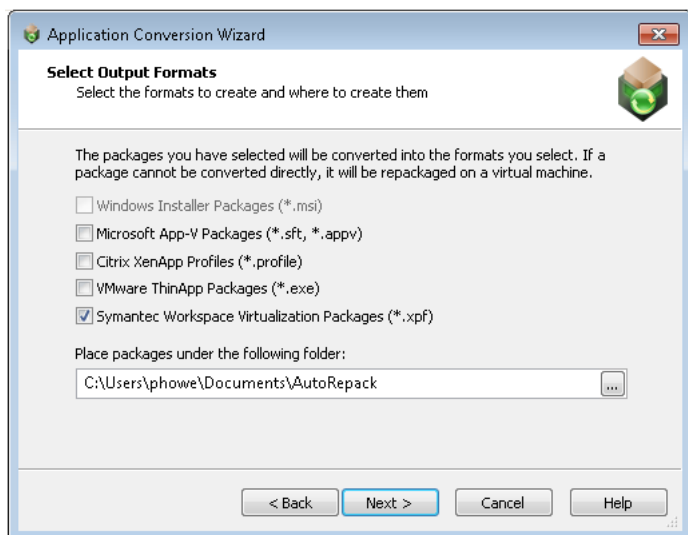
Application Conversion Wizard

Select Output Formats
Select the formats to create and where to create them

The packages you have selected will be converted into the formats you select. If a package cannot be converted directly, it will be repackaged on a virtual machine.

Windows Installer Packages (*.msi)

Microsoft App-V Packages (*.sft, *.appv)

Citrix XenApp Profiles (*.profile)

VMware ThinApp Packages (*.exe)

Symantec Workspace Virtualization Packages (*.xpf)

Place packages under the following folder:

C:\Users\phowe\Documents\AutoRepack

...

< Back | Next > | Cancel | Help